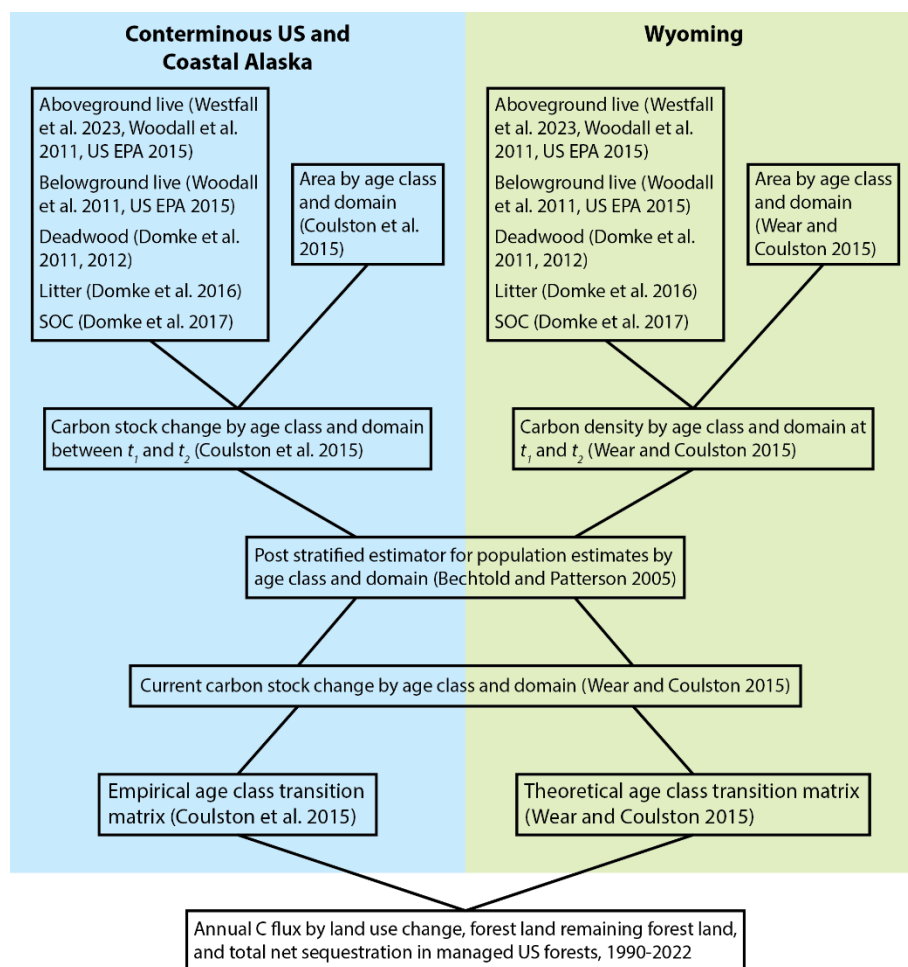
Conterminous US and Coastal Alaska

Wyoming

Aboveground live (Westfall et al. 2023, Woodall et al. 2011, US EPA 2015)
Belowground live (Woodall et al. 2011, US EPA 2015)
Deadwood (Domke et al. 2011, 2012)
Litter (Domke et al. 2016)
SOC (Domke et al. 2017)

Area by age class and domain (Coulston et al. 2015)

Aboveground live (Westfall et al. 2023, Woodall et al. 2011, US EPA 2015)
Belowground live (Woodall et al. 2011, US EPA 2015)
Deadwood (Domke et al. 2011, 2012)
Litter (Domke et al. 2016)
SOC (Domke et al. 2017)

Area by age class and domain (Wear and Coulston 2015)

Carbon stock change by age class and domain between $t_1$ and $t_2$ (Coulston et al. 2015)

Carbon density by age class and domain at $t_1$ and $t_2$ (Wear and Coulston 2015)

Post stratified estimator for population estimates by age class and domain (Bechtold and Patterson 2005)

Current carbon stock change by age class and domain (Wear and Coulston 2015)

Empirical age class transition matrix (Coulston et al. 2015)

Theoretical age class transition matrix (Wear and Coulston 2015)

Annual C flux by land use change, forest land remaining forest land, and total net sequestration in managed US forests, 1990-2022